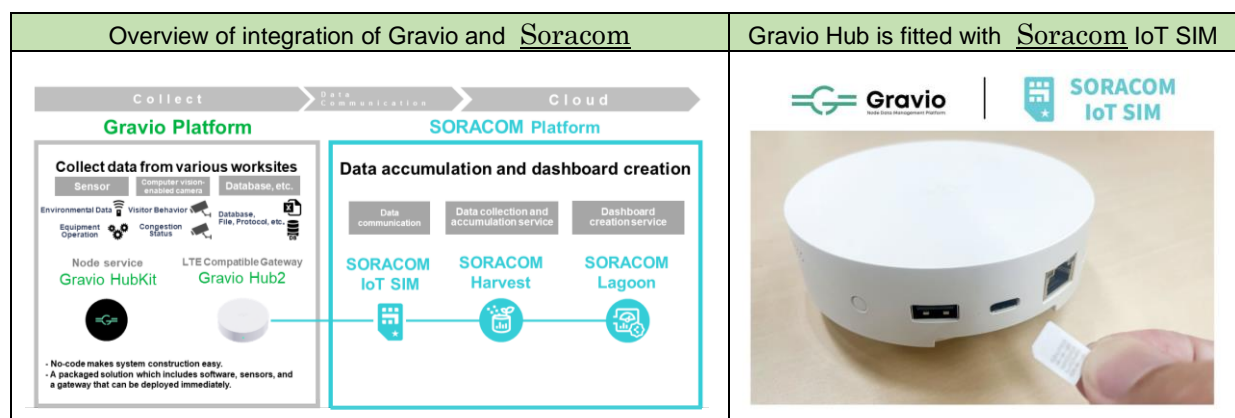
| Overview of integration of Gravio and Soracom | Gravio Hub is fitted with Soracom IoT SIM |
|---|---|

Collect

Data Communication

Cloud

Gravio Platform

SORACOM Platform

Collect data from various worksites

Sensor

Computer vision-enabled camera

Database, etc.

Environmental Data

Visitor Behavior

Database, File, Protocol, etc.

Equipment Operation

Congestion Status

Node service
Gravio HubKit

LTE Compatible Gateway
Gravio Hub2

- No-code makes system construction easy.
- A packaged solution which includes software, sensors, and a gateway that can be deployed immediately.

Data accumulation and dashboard creation

Data communication

Data collection and accumulation service

Dashboard creation service

SORACOM IoT SIM

SORACOM Harvest

SORACOM Lagoon

Gravio
Node Data Management Platform

SORACOM IoT SIM